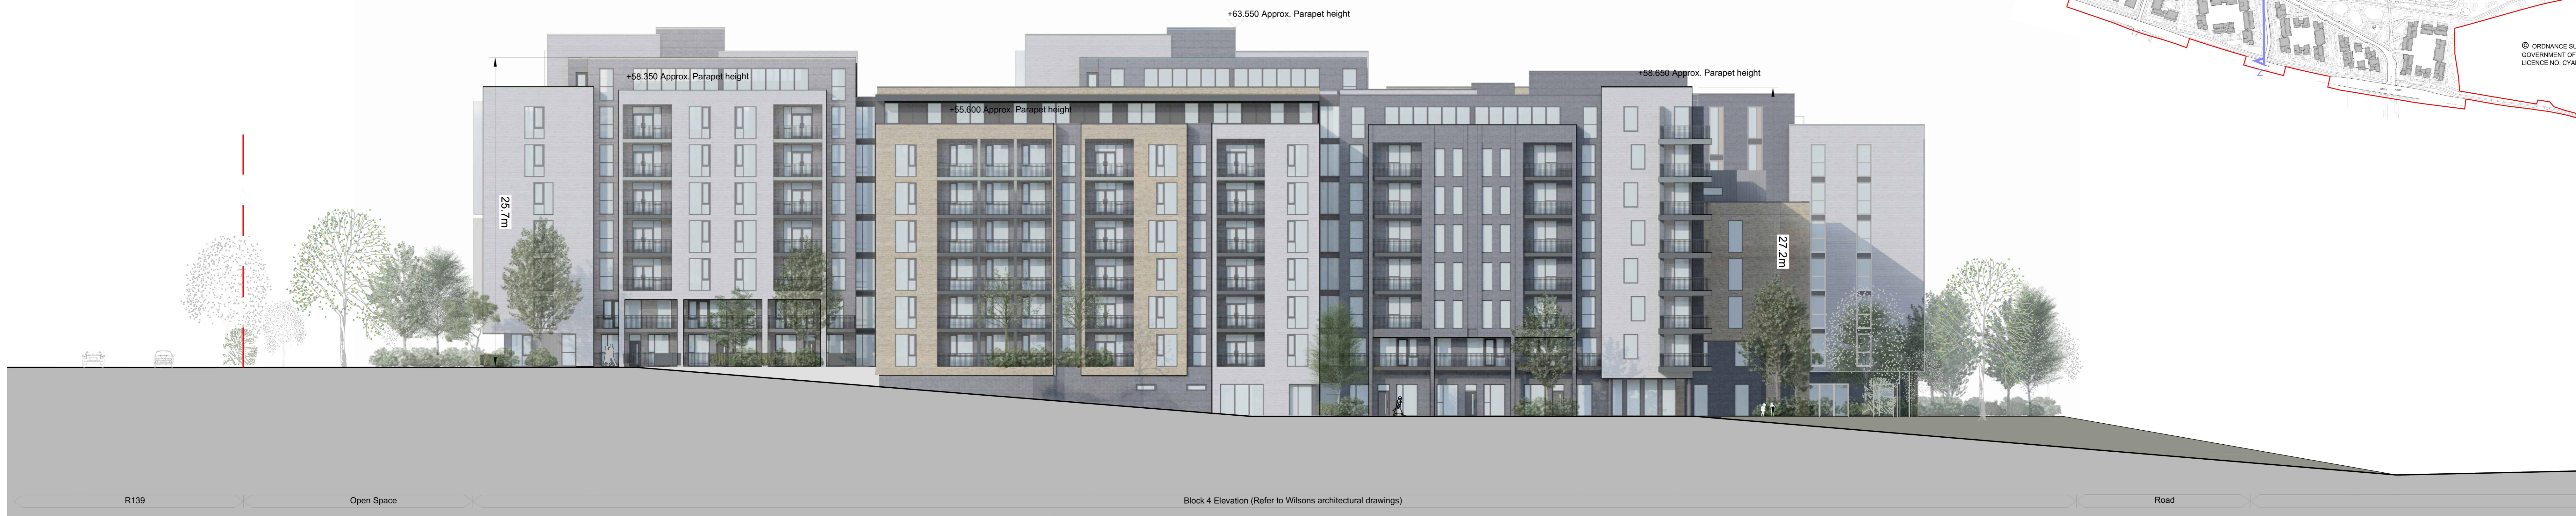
+63.550 Approx. Parapet height

+58.350 Approx. Parapet height

+58.650 Approx. Parapet height

+55.600 Approx. Parapet height

25.7m

27.2m

© ORDNANCE SU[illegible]
GOVERNMENT OF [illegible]
LICENCE NO. CYA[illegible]

R139

Open Space

Block 4 Elevation (Refer to Wilsons architectural drawings)

Road